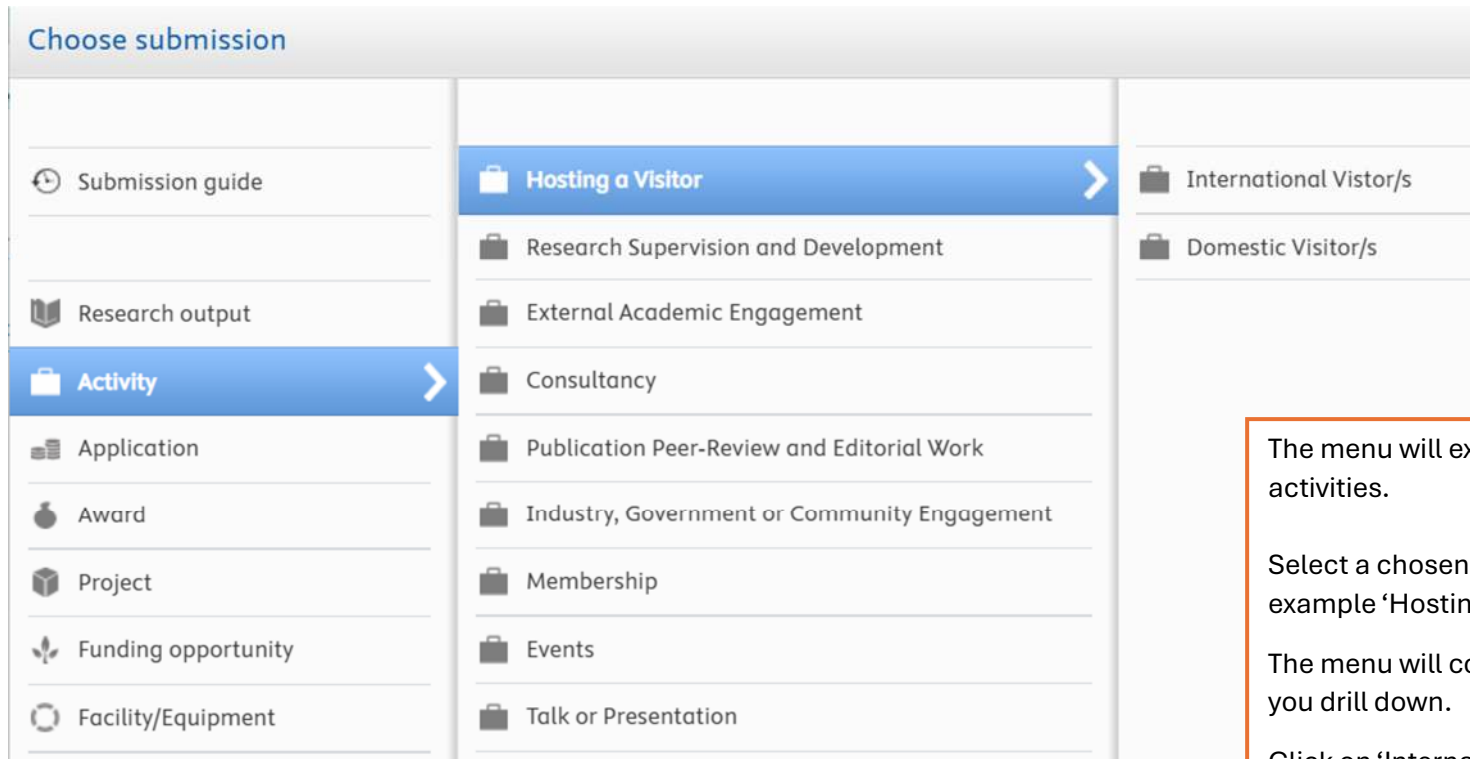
Choose submission

Submission guide

Research output

Activity

Application

Award

Project

Funding opportunity

Facility/Equipment

Hosting a Visitor

Research Supervision and Development

External Academic Engagement

Consultancy

Publication Peer-Review and Editorial Work

Industry, Government or Community Engagement

Membership

Events

Talk or Presentation

International Vistor/s

Domestic Visitor/s

The menu will ex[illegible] activities.

Select a chosen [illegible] example 'Hostin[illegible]

The menu will co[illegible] you drill down.

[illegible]